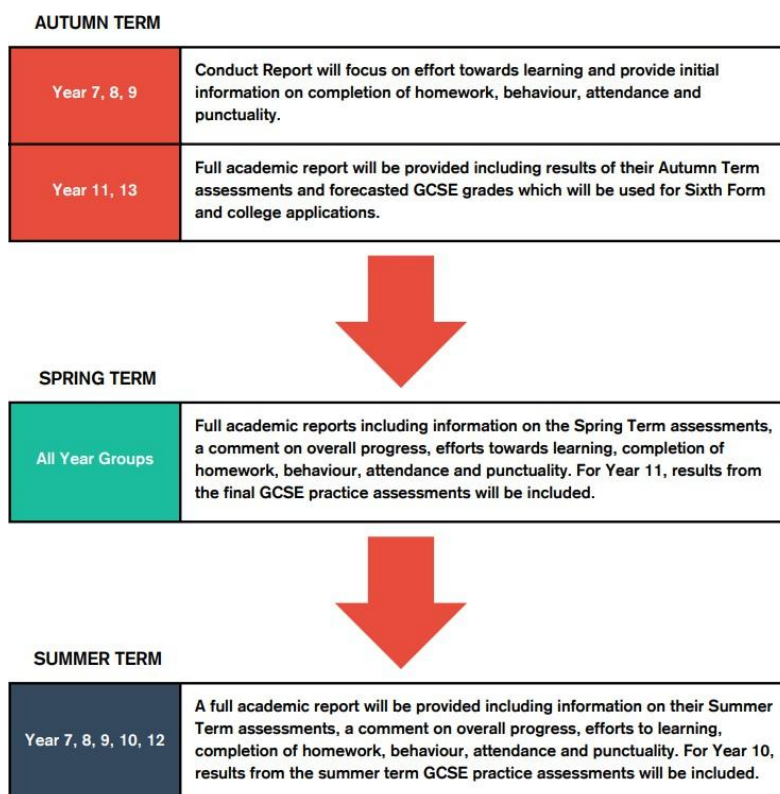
AUTUMN TERM

| Year 7, 8, 9 | Conduct Report will focus on effort towards learning and provide initial information on completion of homework, behaviour, attendance and punctuality. |
|---|---|
| Year 11, 13 | Full academic report will be provided including results of their Autumn Term assessments and forecasted GCSE grades which will be used for Sixth Form and college applications. |

SPRING TERM

| All Year Groups | Full academic reports including information on the Spring Term assessments, a comment on overall progress, efforts towards learning, completion of homework, behaviour, attendance and punctuality. For Year 11, results from the final GCSE practice assessments will be included. |
|---|---|

SUMMER TERM

| Year 7, 8, 9, 10, 12 | A full academic report will be provided including information on their Summer Term assessments, a comment on overall progress, efforts to learning, completion of homework, behaviour, attendance and punctuality. For Year 10, results from the summer term GCSE practice assessments will be included. |
|---|---|